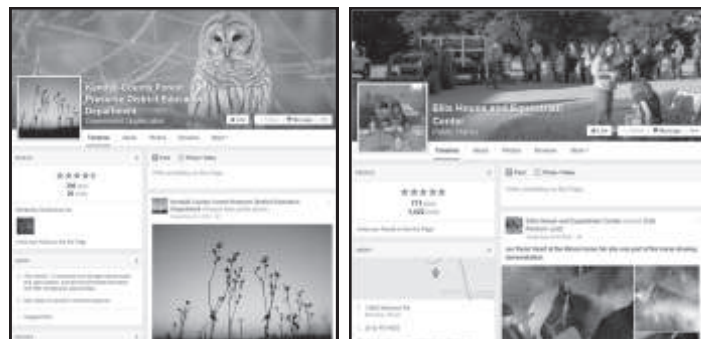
Kendall County Forest Preserve District Education Department

Timeline About Photos Reviews More

Post Photo/Video

Ellis House and Equestrian Center

Timeline About Photos Reviews More

Post Photo/Video

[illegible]